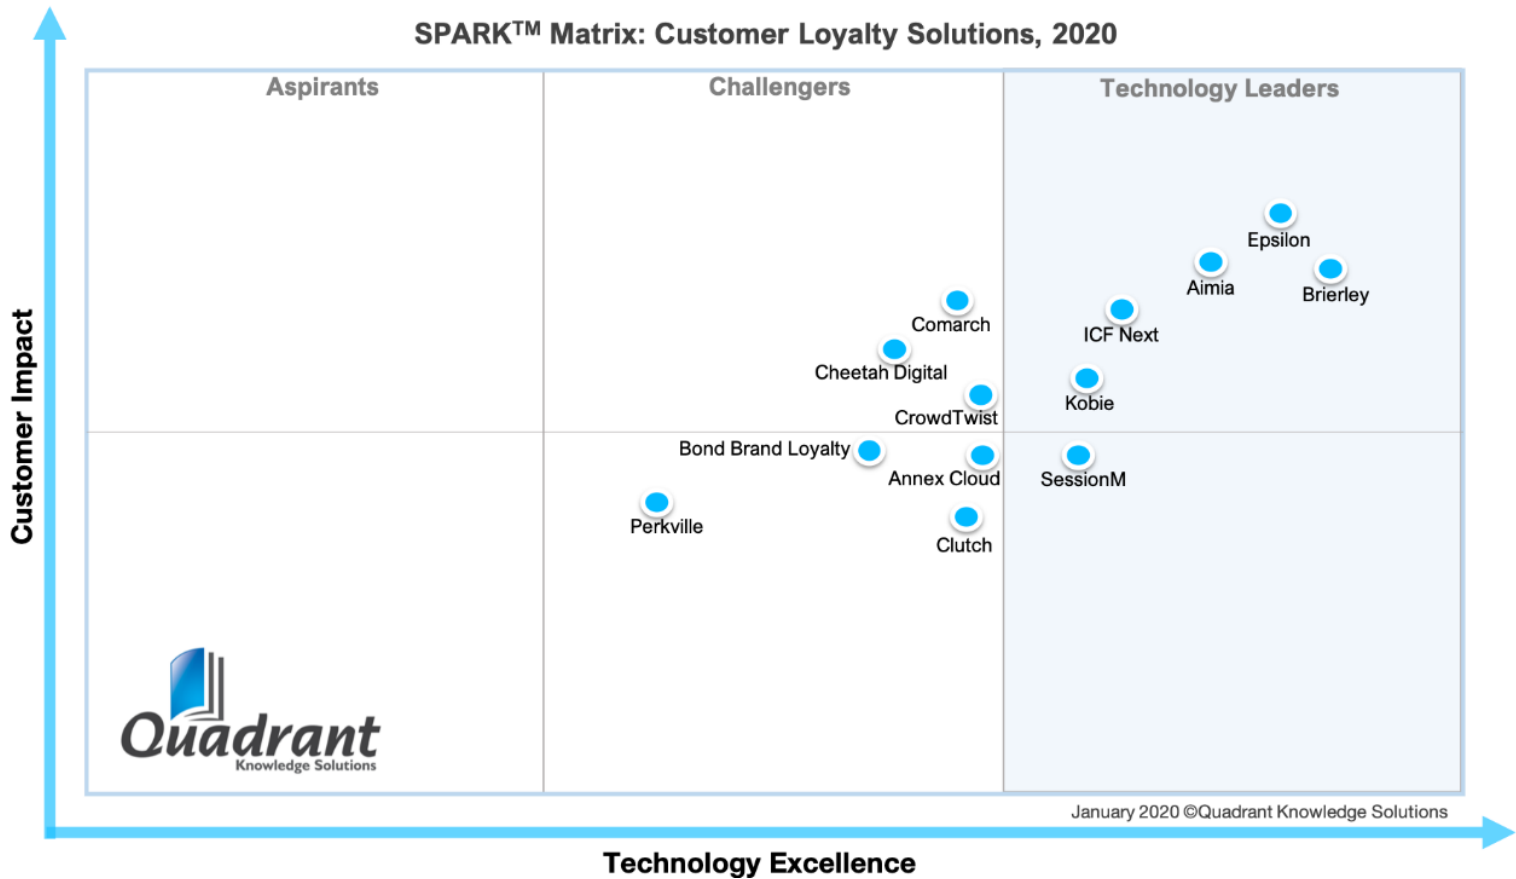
SPARK$^{TM}$ Matrix: Customer Loyalty Solutions, 2020

Aspirants

Challengers

Technology Leaders

Epsilon

Aimia

Brierley

ICF Next

Comarch

Cheetah Digital

Kobie

CrowdTwist

Bond Brand Loyalty

Annex Cloud

SessionM

Perkville

Clutch

Quadrant
Knowledge Solutions

January 2020 ©Quadrant Knowledge Solutions

Customer Impact

Technology Excellence